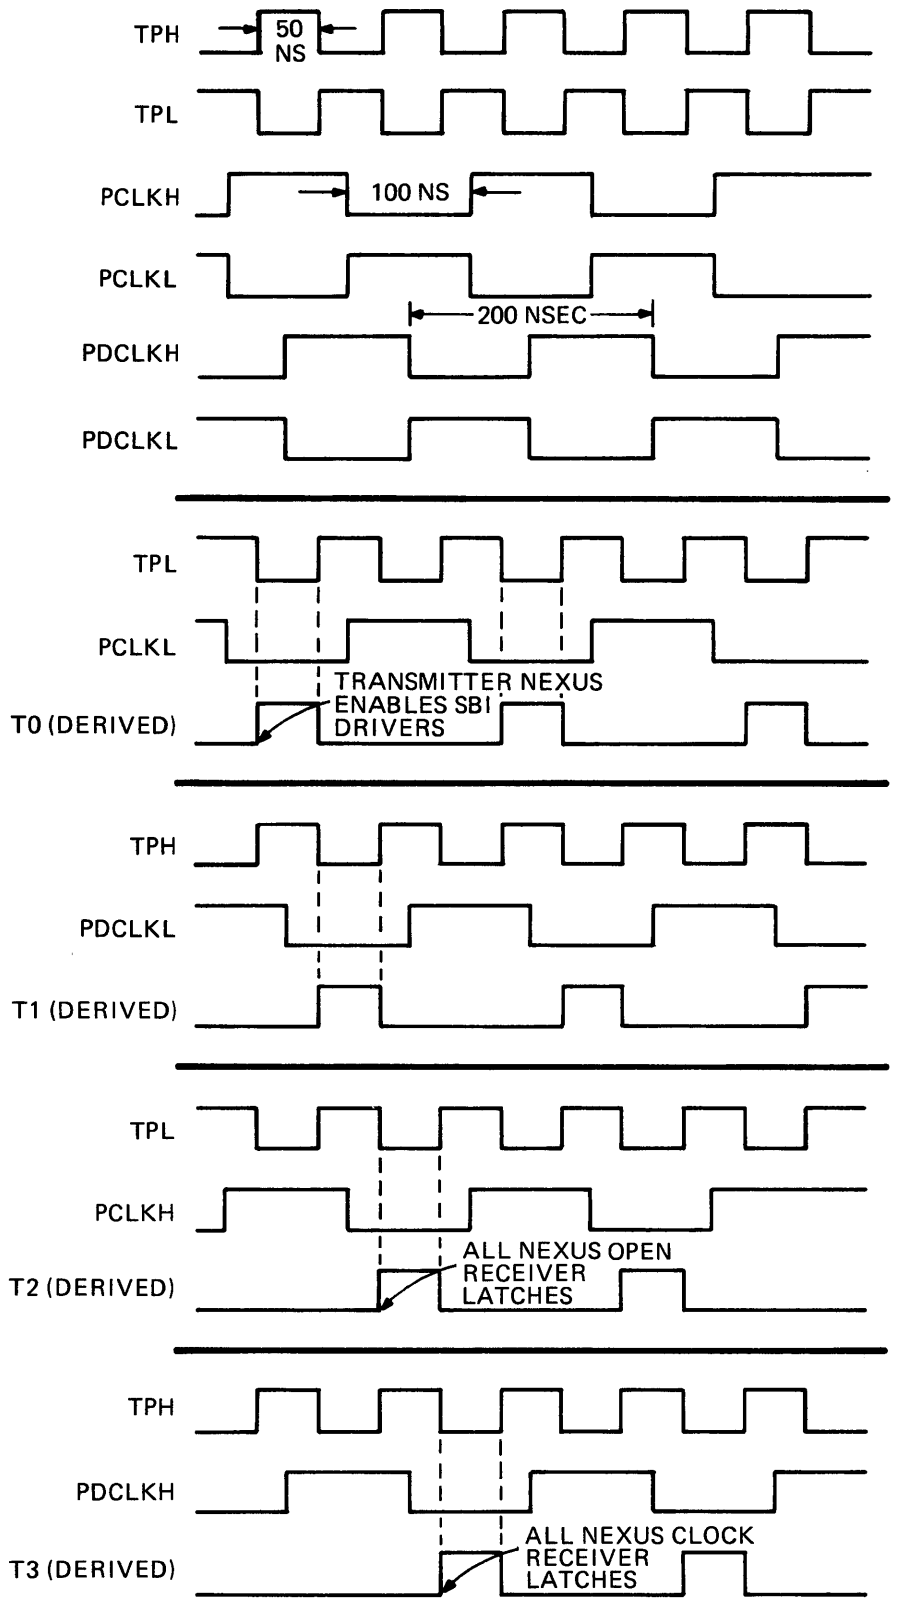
TPH
50 NS

TPL

PCLKH
100 NS

PCLKL
200 NSEC

PDCLKH

PDCLKL

TPL

PCLKL

TRANSMITTER NEXUS ENABLES SBI DRIVERS
T0 (DERIVED)

TPH

PDCLKL

T1 (DERIVED)

TPL

PCLKH

ALL NEXUS OPEN RECEIVER LATCHES
T2 (DERIVED)

TPH

PDCLKH

ALL NEXUS CLOCK RECEIVER LATCHES
T3 (DERIVED)